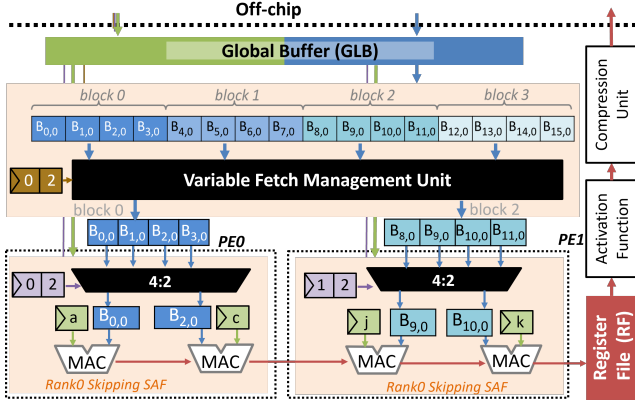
Off-chip

Global Buffer (GLB)

block 0 block 1 block 2 block 3

$B_{0,0}$ $B_{1,0}$ $B_{2,0}$ $B_{3,0}$ $B_{4,0}$ $B_{5,0}$ $B_{6,0}$ $B_{7,0}$ $B_{8,0}$ $B_{9,0}$ $B_{10,0}$ $B_{11,0}$ $B_{12,0}$ $B_{13,0}$ $B_{14,0}$ $B_{15,0}$

0 2

Variable Fetch Management Unit

block 0

$B_{0,0}$ $B_{1,0}$ $B_{2,0}$ $B_{3,0}$

PE0

0 2

4:2

$B_{0,0}$ $B_{2,0}$

a c

MAC MAC

Rank0 Skipping SAF

block 2

$B_{8,0}$ $B_{9,0}$ $B_{10,0}$ $B_{11,0}$

PE1

1 2

4:2

j $B_{9,0}$ $B_{10,0}$ k

MAC MAC

Rank0 Skipping SAF

Compression Unit

Activation Function

Register File (RF)